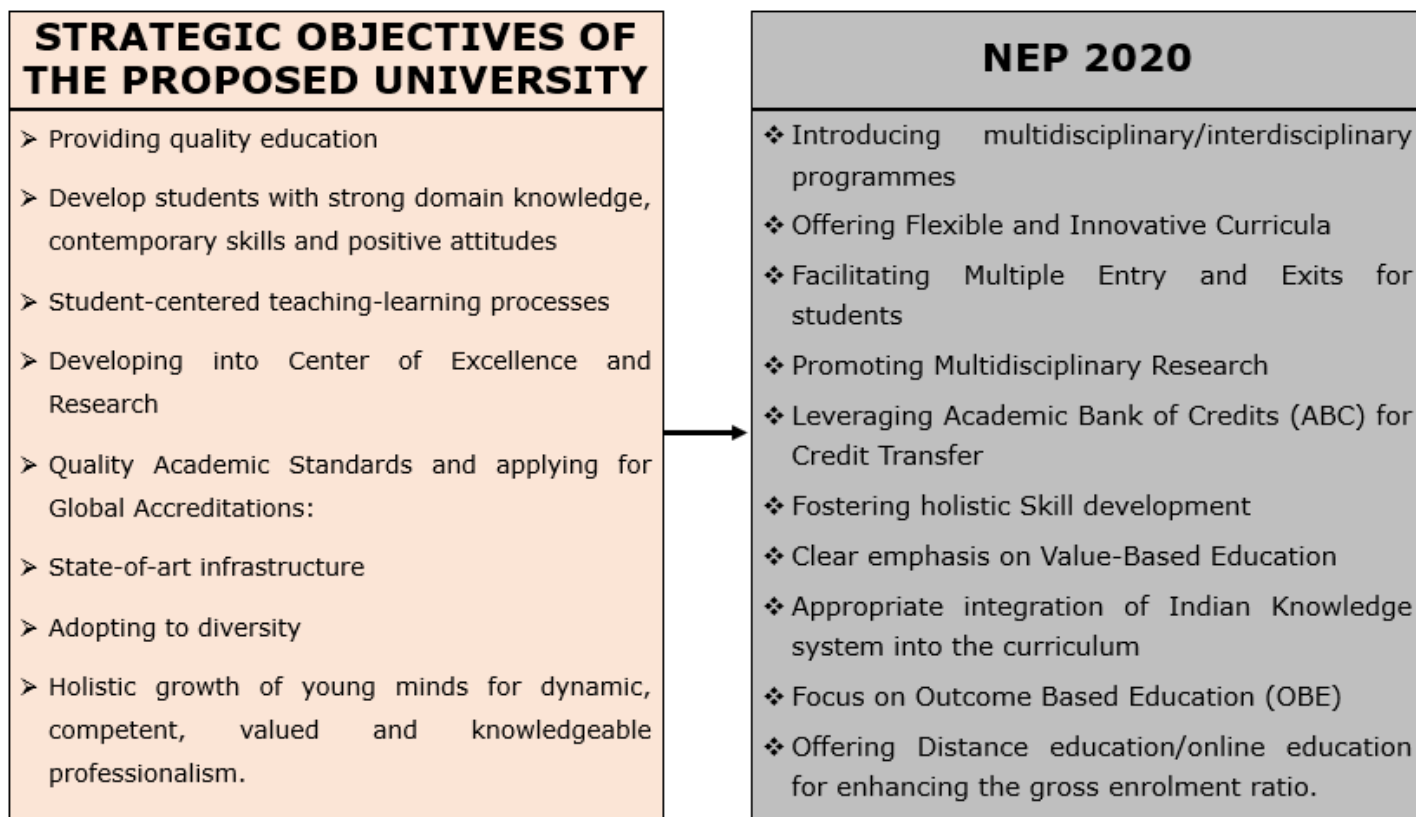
STRATEGIC OBJECTIVES OF THE PROPOSED UNIVERSITY

➢ Providing quality education

➢ Develop students with strong domain knowledge, contemporary skills and positive attitudes

➢ Student-centered teaching-learning processes

➢ Developing into Center of Excellence and Research

➢ Quality Academic Standards and applying for Global Accreditations:

➢ State-of-art infrastructure

➢ Adopting to diversity

➢ Holistic growth of young minds for dynamic, competent, valued and knowledgeable professionalism.

NEP 2020

❖ Introducing multidisciplinary/interdisciplinary programmes

❖ Offering Flexible and Innovative Curricula

❖ Facilitating Multiple Entry and Exits for students

❖ Promoting Multidisciplinary Research

❖ Leveraging Academic Bank of Credits (ABC) for Credit Transfer

❖ Fostering holistic Skill development

❖ Clear emphasis on Value-Based Education

❖ Appropriate integration of Indian Knowledge system into the curriculum

❖ Focus on Outcome Based Education (OBE)

❖ Offering Distance education/online education for enhancing the gross enrolment ratio.